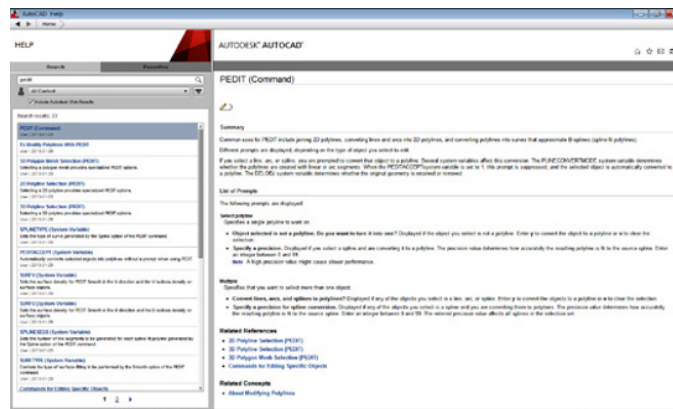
AutoCAD Help

Home

HELP

Search

Favorites

pedit

All Content

Include Autodesk Web Results

Search results: 33

PEDIT (Command)

To Modify Polylines With PEDIT

3D Polygon Mesh Selection (PEDIT)

2D Polyline Selection (PEDIT)

3D Polyline Selection (PEDIT)

SPLINETYPE (System Variable)

PEDITACCEPT (System Variable)

SURFU (System Variable)

SURFV (System Variable)

SPLINESEGS (System Variable)

SURFTYPE (System Variable)

Commands for Editing Specific Objects

1 2 ›

AUTODESK® AUTOCAD®

PEDIT (Command)

Summary

Common uses for PEDIT include joining 2D polylines, converting lines and arcs into 2D polylines, and converting polylines into curves that approximate B-splines (spline-fit polylines).

Different prompts are displayed, depending on the type of object you select to edit.

If you select a line, arc, or spline, you are prompted to convert that object to a polyline. Several system variables affect this conversion. The PLINECONVERTMODE system variable determines whether the polylines are created with linear or arc segments. When the PEDITACCEPT system variable is set to 1, this prompt is suppressed, and the selected object is automatically converted to a polyline. The DELOBJ system variable determines whether the original geometry is retained or removed.

List of Prompts

The following prompts are displayed.

Select polyline
Specifies a single polyline to edit or

Object selected is not a polyline. Do you want to turn it into one? Displayed if the object you select is not a polyline. Enter y to convert the object to a polyline or n to clear the selection.

Specify a precision. Displayed if you select a spline and are converting it to a polyline. The precision value determines how accurately the resulting polyline is fit to the source spline. Enter an integer between 0 and 99.
Note: A high precision value might cause slower performance.

Multiple
Specifies that you want to select more than one object.

Convert lines, arcs, and splines to polylines? Displayed if any of the objects you select is a line, arc, or spline. Enter y to convert the objects to a polyline or n to clear the selection.

Specify a precision for spline conversion. Displayed if any of the objects you select is a spline and you are converting them to polylines. The precision value determines how accurately the resulting polyline is fit to the source spline. Enter an integer between 0 and 99. The entered precision value affects all splines in the selection set.

Related References
2D Polyline Selection (PEDIT)
3D Polyline Selection (PEDIT)
3D Polygon Mesh Selection (PEDIT)
Commands for Editing Specific Objects

Related Concepts
About Modifying Polylines